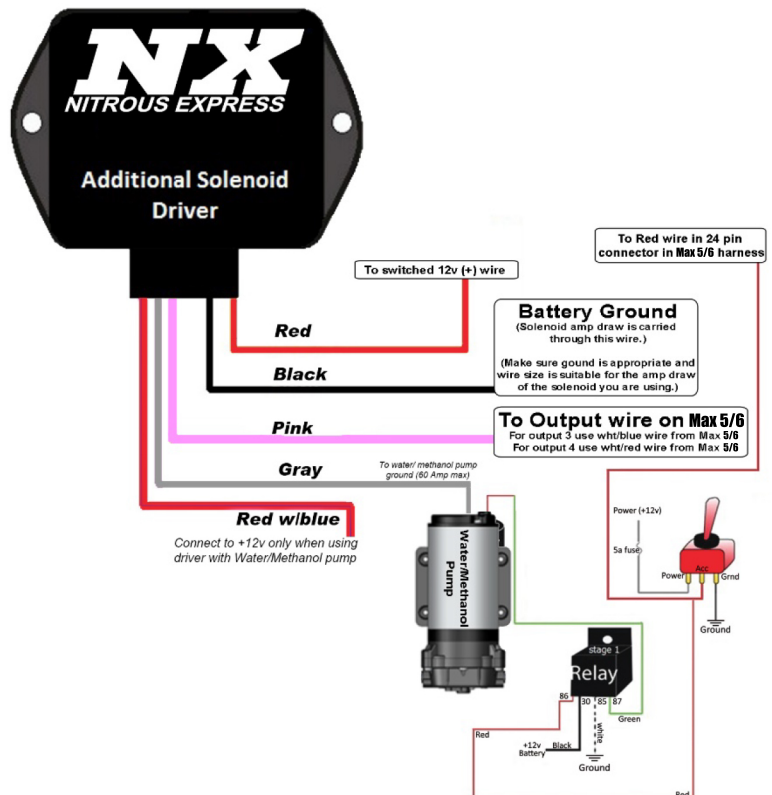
NX
NITROUS EXPRESS

Additional Solenoid Driver

To Red wire in 24 pin connector in Max 5/6 harness

To switched 12v (+) wire

Red

Battery Ground
(Solenoid amp draw is carried through this wire.)

(Make sure gound is appropriate and wire size is suitable for the amp draw of the solenoid you are using.)

Black

To Output wire on Max 5/6
For output 3 use wht/blue wire from Max 5/6
For output 4 use wht/red wire from Max 5/6

Pink

Gray

To water/ methanol pump ground (60 Amp max)

Red w/blue

Connect to +12v only when using driver with Water/Methanol pump

Water/Methanol Pump

Power (+12v)

5a fuse

Acc

Power

Grnd

Ground

stage 1

Relay

86

30

85

87

white

Green

Red

+12v Battery

Black

Ground

Red